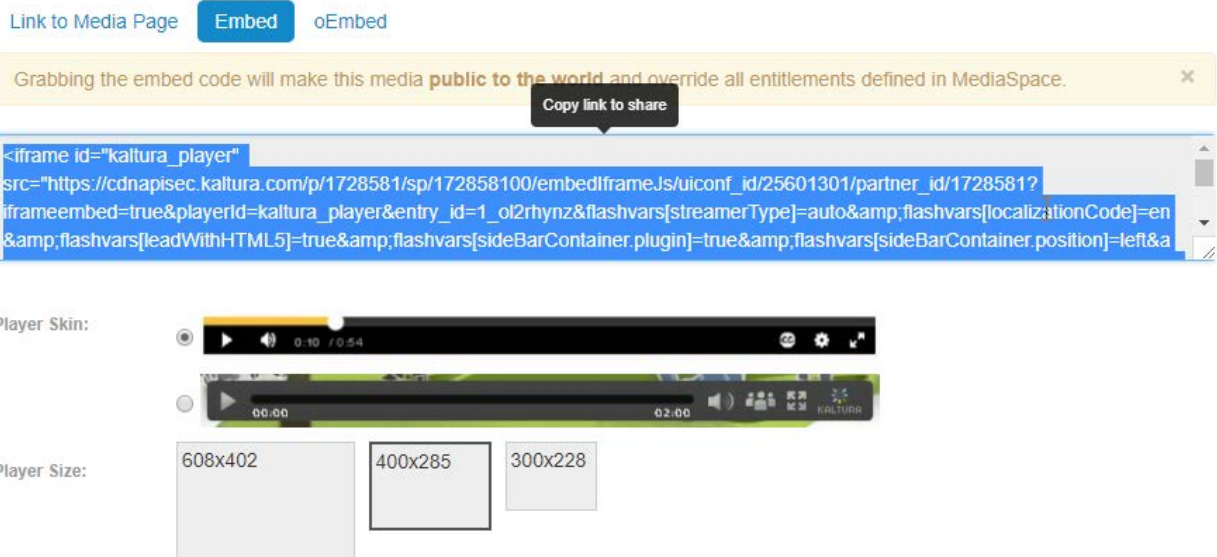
Link to Media Page Embed oEmbed

Grabbing the embed code will make this media **public to the world** and override all entitlements defined in MediaSpace. ×

Copy link to share

<iframe id="kaltura_player" src="https://cdnapisec.kaltura.com/p/1728581/sp/172858100/embedIframeJs/uiconf_id/25601301/partner_id/1728581?iframeembed=true&playerId=kaltura_player&entry_id=1_ol2rhynz&flashvars[streamerType]=auto&amp;flashvars[localizationCode]=en&amp;flashvars[leadWithHTML5]=true&amp;flashvars[sideBarContainer.plugin]=true&amp;flashvars[sideBarContainer.position]=left&a

Player Skin:

0:10 / 0:54

00:00 02:00 KALTURA

Player Size:

608x402 400x285 300x228